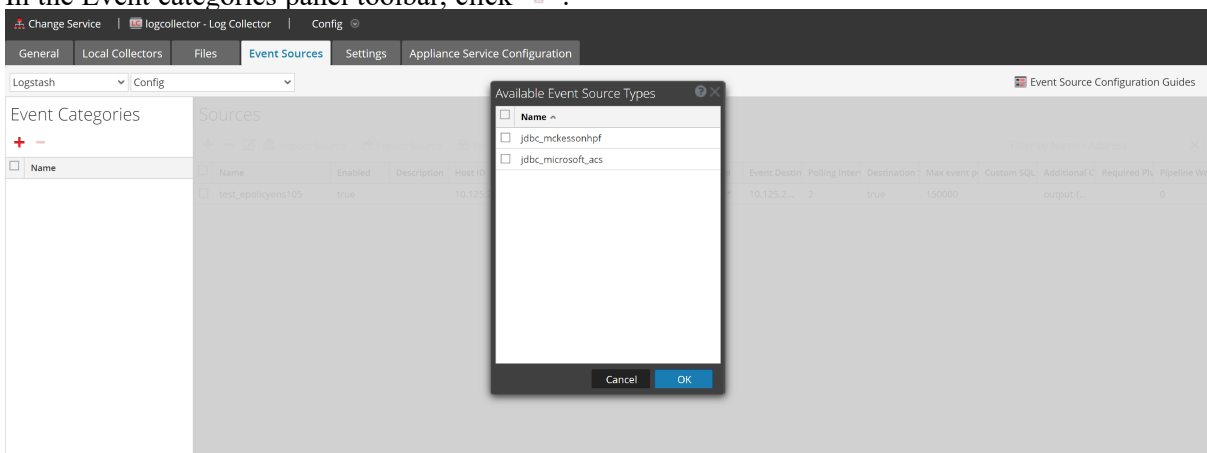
In the Event categories panel toolbar, click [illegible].

Change Service | logcollector - Log Collector | Config

General | Local Collectors | Files | Event Sources | Settings | Appliance Service Configuration

Logstash | Config

Event Source Configuration Guides

Event Categories

+ −

Name

Sources

| Name | Enabled | Description | Host ID | Event Destin | Polling Interv | Destination | Max event p | Custom SQL | Additional C | Required Plu | Pipeline W |
|---|---|---|---|---|---|---|---|---|---|---|---|
| test_epolicyens105 | true | | 10.125.2 | 10.125.2... | 2 | true | 150000 | | output {... | | 0 |

Available Event Source Types

Name ^

jdbc_mckessonhpf

jdbc_microsoft_acs

Cancel | OK